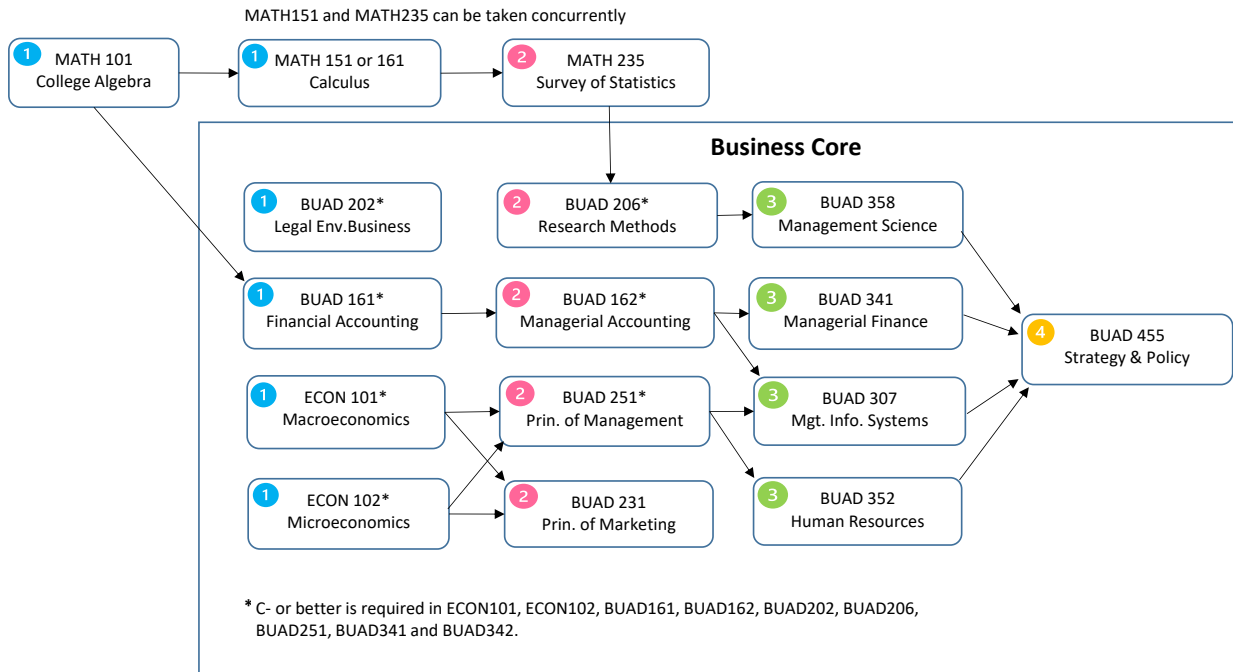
MATH151 and MATH235 can be taken concurrently

1 MATH 101
College Algebra

1 MATH 151 or 161
Calculus

2 MATH 235
Survey of Statistics

Business Core

1 BUAD 202*
Legal Env.Business

2 BUAD 206*
Research Methods

3 BUAD 358
Management Science

1 BUAD 161*
Financial Accounting

2 BUAD 162*
Managerial Accounting

3 BUAD 341
Managerial Finance

4 BUAD 455
Strategy & Policy

1 ECON 101*
Macroeconomics

2 BUAD 251*
Prin. of Management

3 BUAD 307
Mgt. Info. Systems

1 ECON 102*
Microeconomics

2 BUAD 231
Prin. of Marketing

3 BUAD 352
Human Resources

* C- or better is required in ECON101, ECON102, BUAD161, BUAD162, BUAD202, BUAD206, BUAD251, BUAD341 and BUAD342.